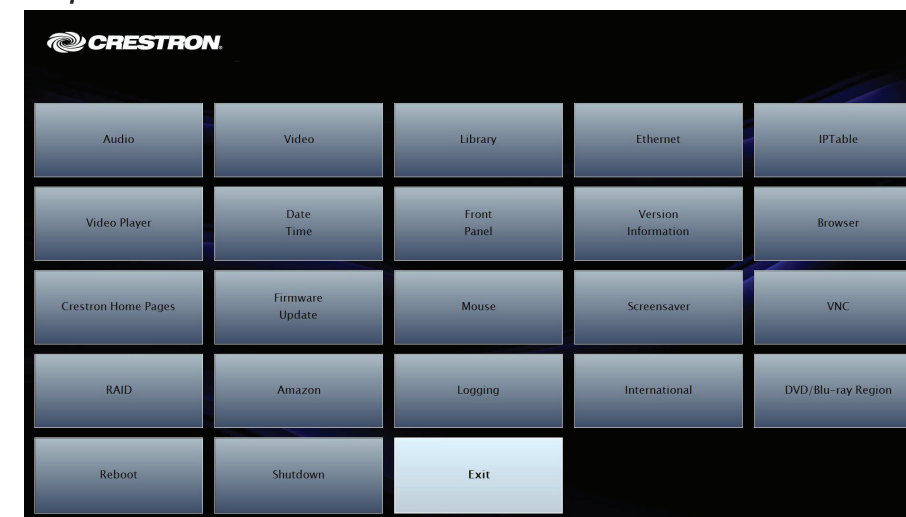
CRESTRON.

Audio
Video
Library
Ethernet
IPTable
Video Player
Date Time
Front Panel
Version Information
Browser
Crestron Home Pages
Firmware Update
Mouse
Screensaver
VNC
RAID
Amazon
Logging
International
DVD/Blu-ray Region
Reboot
Shutdown
Exit